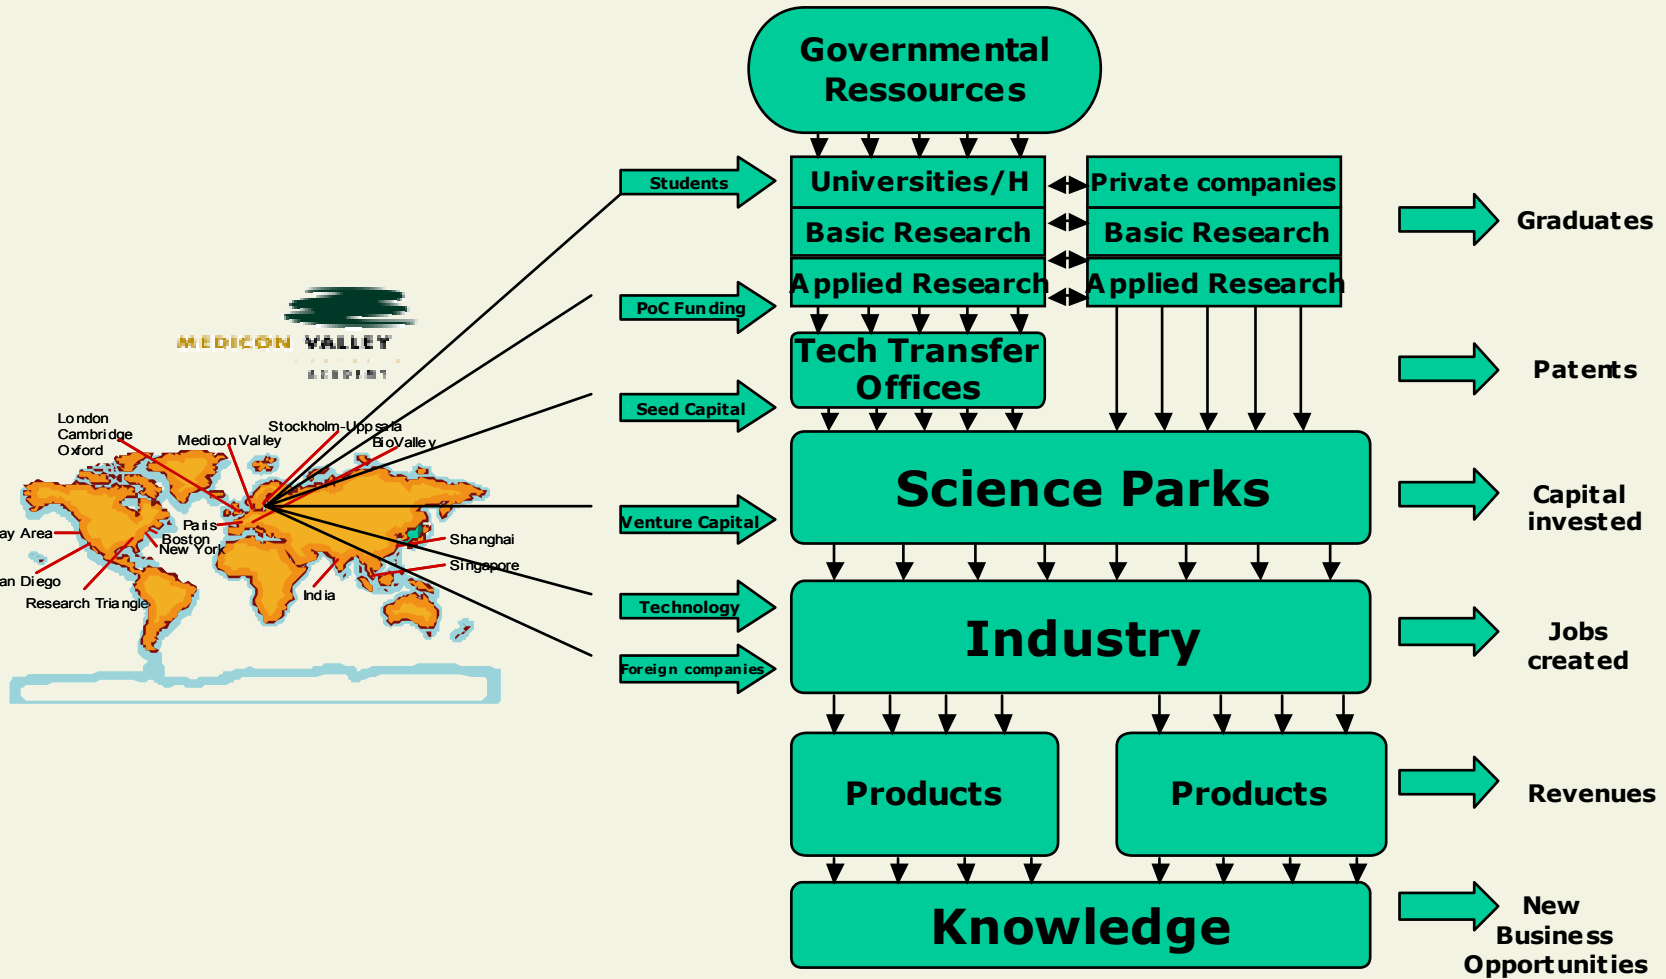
Governmental Ressources

Students

Universities/H

Basic Research

Applied Research

Private companies

Basic Research

Applied Research

Graduates

PoC Funding

Tech Transfer Offices

Patents

MEDICON VALLEY
ACADEMY

London
Cambridge
Oxford

Medicon Valley

Stockholm-Uppsala

BioValley

Seed Capital

Science Parks

Capital invested

ay Area

Paris

Boston

New York

Shanghai

Singapore

an Diego

Research Triangle

India

Venture Capital

Technology

Industry

Jobs created

Foreign companies

Products

Products

Revenues

Knowledge

New Business Opportunities